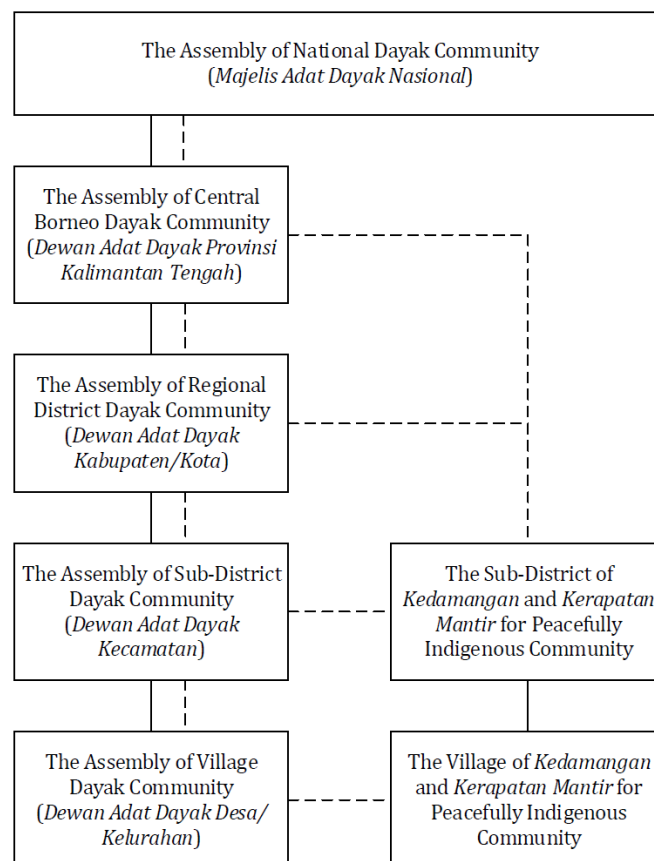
The Assembly of National Dayak Community (Majelis Adat Dayak Nasional)

The Assembly of Central Borneo Dayak Community (Dewan Adat Dayak Provinsi Kalimantan Tengah)

The Assembly of Regional District Dayak Community (Dewan Adat Dayak Kabupaten/Kota)

The Assembly of Sub-District Dayak Community (Dewan Adat Dayak Kecamatan)

The Sub-District of Kedamangan and Kerapatan Mantir for Peacefully Indigenous Community

The Assembly of Village Dayak Community (Dewan Adat Dayak Desa/ Kelurahan)

The Village of Kedamangan and Kerapatan Mantir for Peacefully Indigenous Community